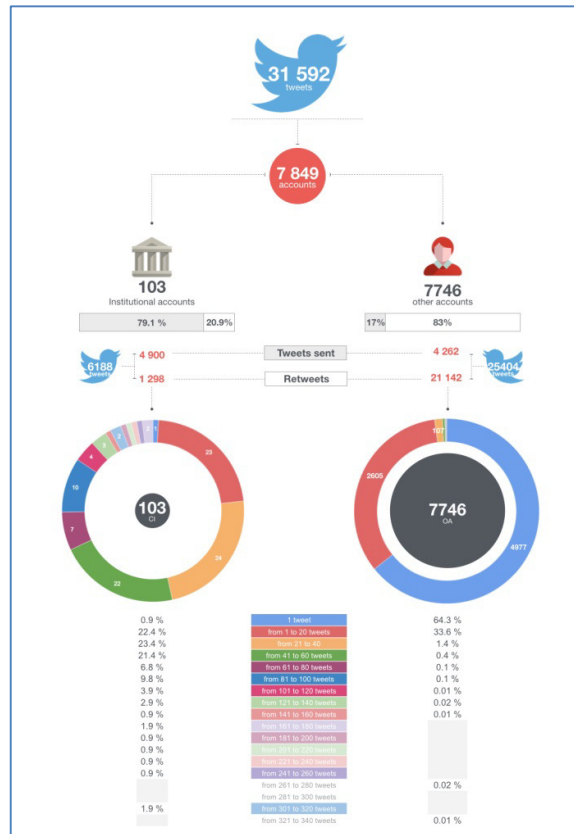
31 592
tweets

7 849
accounts

103
Institutional accounts

7746
other accounts

79.1 % | 20.9%

17% | 83%

6188 tweets

4 900
1 298

Tweets sent
Retweets

4 262
21 142

25404 tweets

23
24
22
7
10
4
3
2
2
1

103
CI

107
2605
4977

7746
OA

| | | |
|---|---|---|
| 0.9 % | 1 tweet | 64.3 % |
| 22.4 % | from 1 to 20 tweets | 33.6 % |
| 23.4 % | from 21 to 40 | 1.4 % |
| 21.4 % | from 41 to 60 tweets | 0.4 % |
| 6.8 % | from 61 to 80 tweets | 0.1 % |
| 9.8 % | from 81 to 100 tweets | 0.1 % |
| 3.9 % | from 101 to 120 tweets | 0.01 % |
| 2.9 % | from 121 to 140 tweets | 0.02 % |
| 0.9 % | from 141 to 160 tweets | 0.01 % |
| 1.9 % | from 161 to 180 tweets | |
| 0.9 % | from 181 to 200 tweets | |
| 0.9 % | from 201 to 220 tweets | |
| 0.9 % | from 221 to 240 tweets | |
| 0.9 % | from 241 to 260 tweets | |
| | from 261 to 280 tweets | 0.02 % |
| | from 281 to 300 tweets | |
| 1.9 % | from 301 to 320 tweets | |
| | from 321 to 340 tweets | 0.01 % |